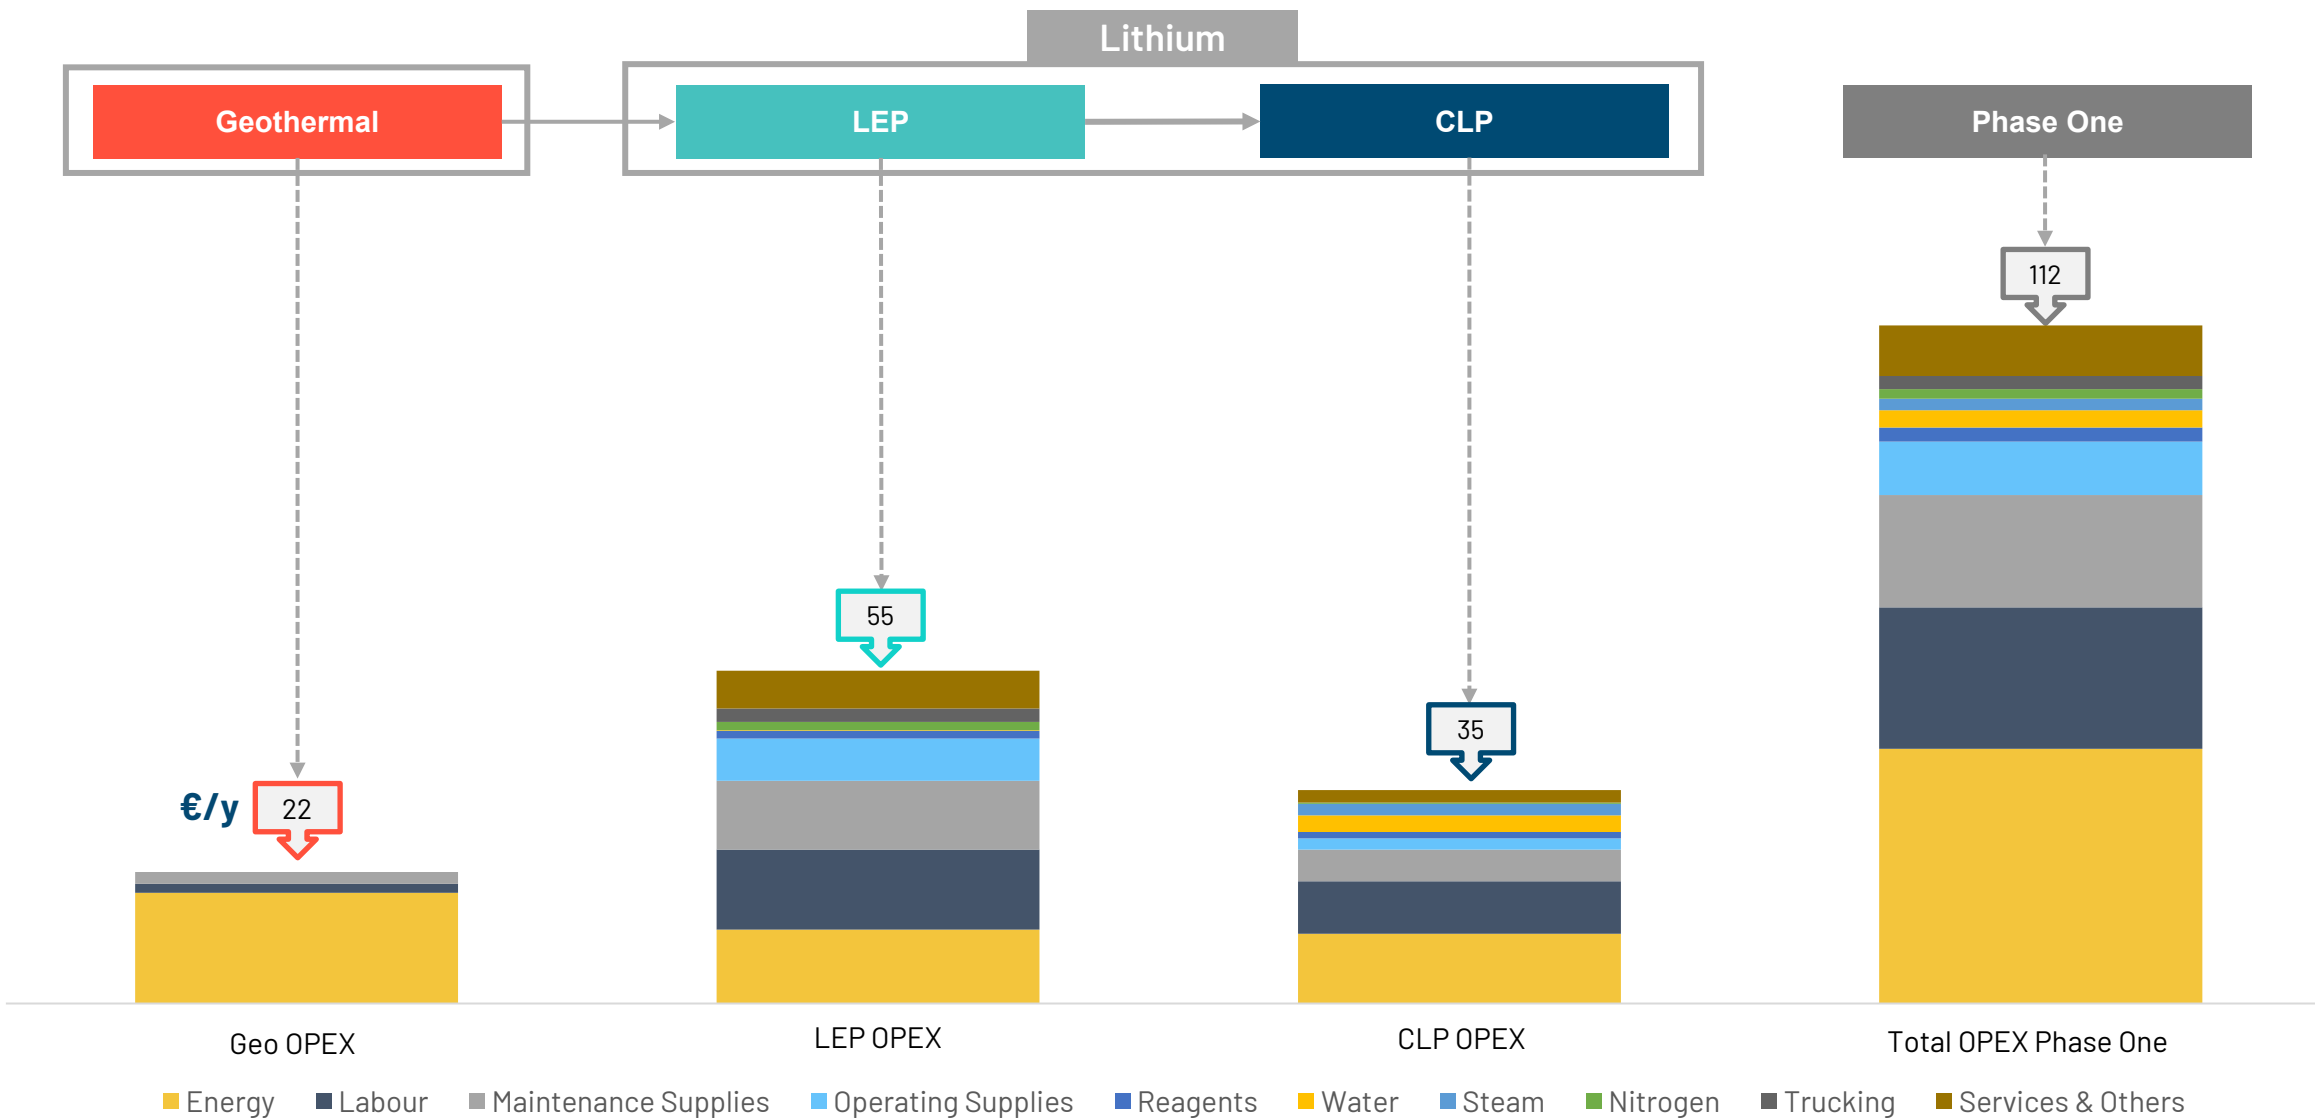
Lithium

Geothermal

LEP

CLP

Phase One

112

55

35

€/y

22

Geo OPEX

LEP OPEX

CLP OPEX

Total OPEX Phase One

Energy Labour Maintenance Supplies Operating Supplies Reagents Water Steam Nitrogen Trucking Services & Others